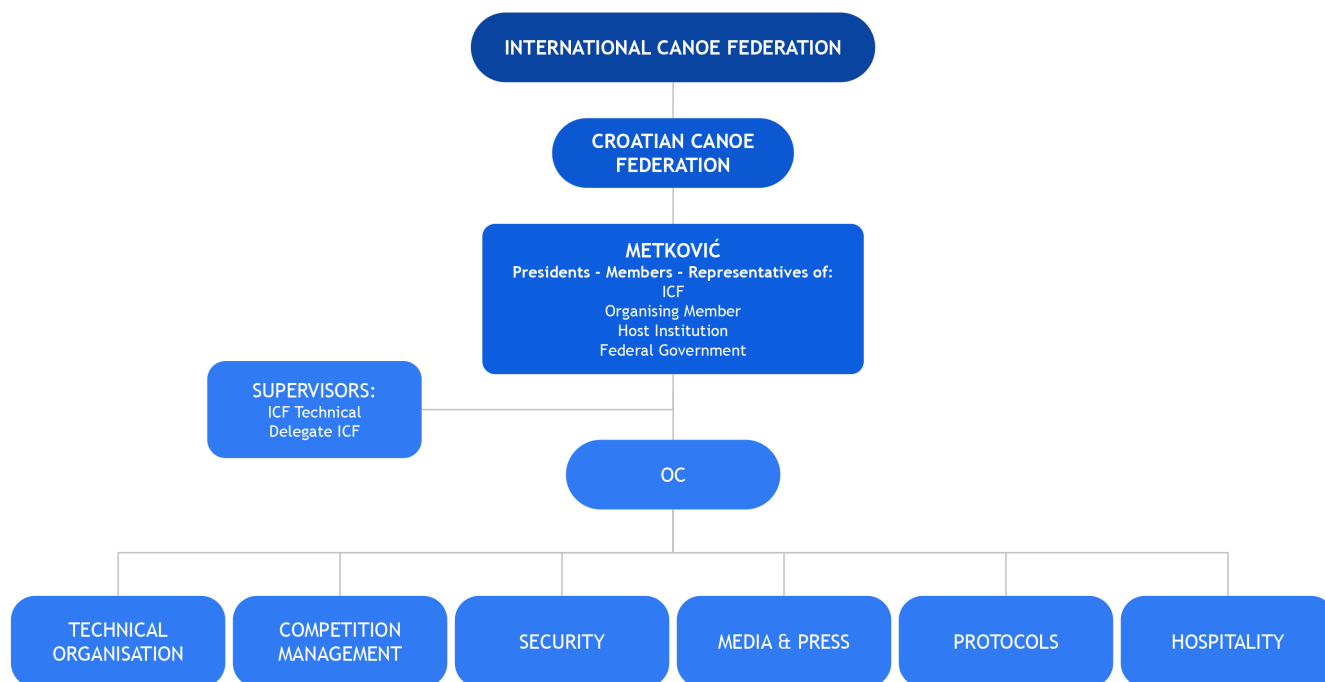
INTERNATIONAL CANOE FEDERATION

CROATIAN CANOE FEDERATION

METKOVIĆ
Presidents - Members - Representatives of:
ICF
Organising Member
Host Institution
Federal Government

SUPERVISORS:
ICF Technical
Delegate ICF

OC

TECHNICAL ORGANISATION

COMPETITION MANAGEMENT

SECURITY

MEDIA & PRESS

PROTOCOLS

HOSPITALITY